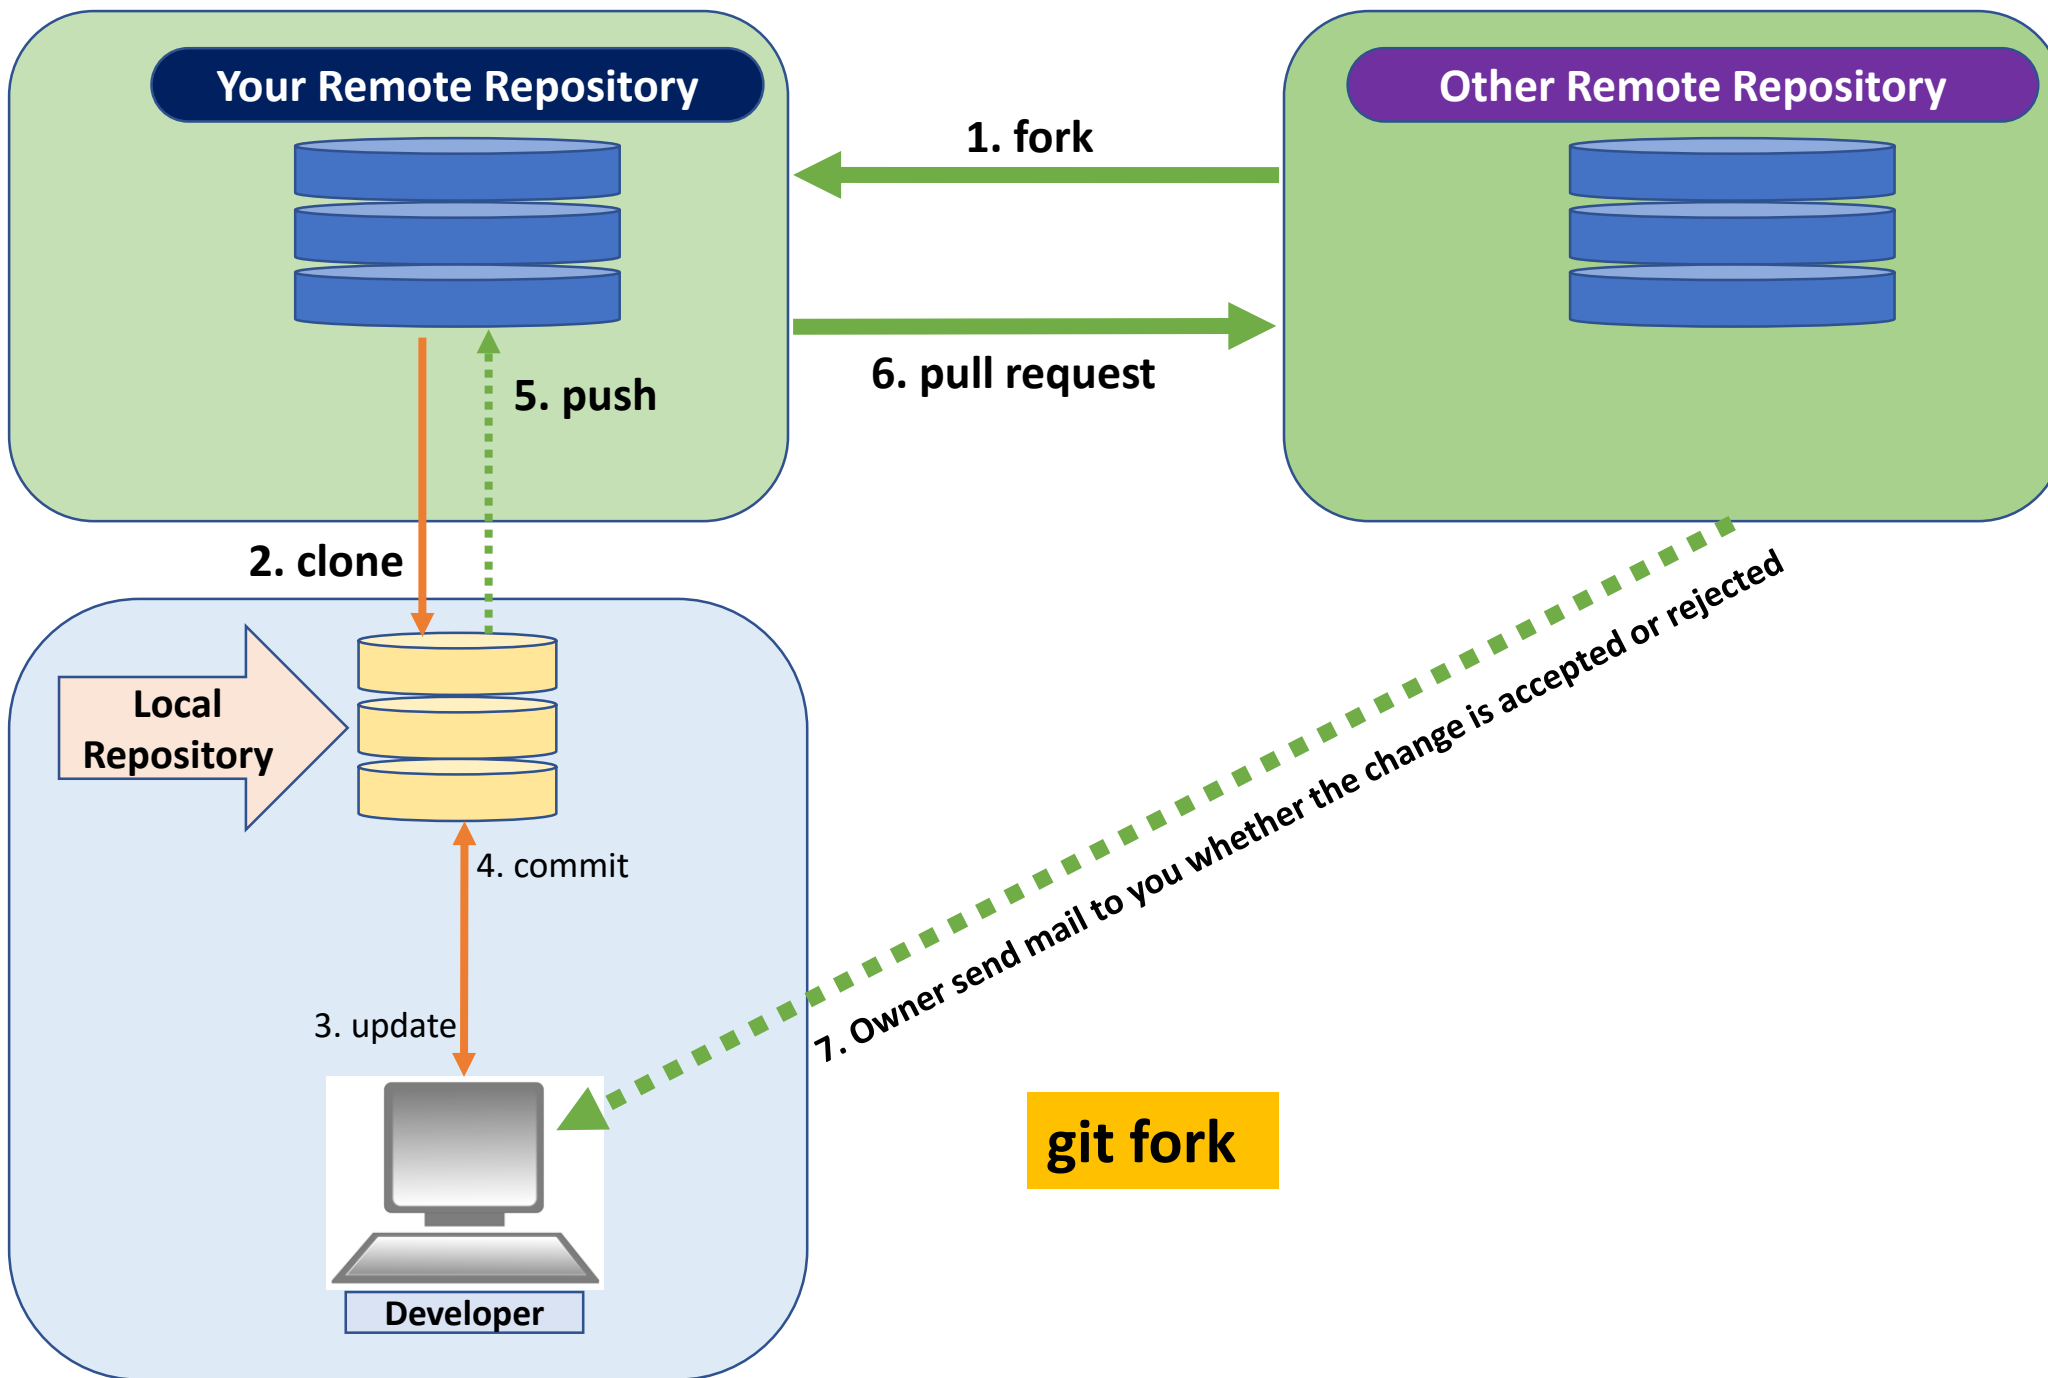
Your Remote Repository

Other Remote Repository

1. fork

6. pull request

5. push

2. clone

Local Repository

4. commit

3. update

Developer

7. Owner send mail to you whether the change is accepted or rejected

git fork